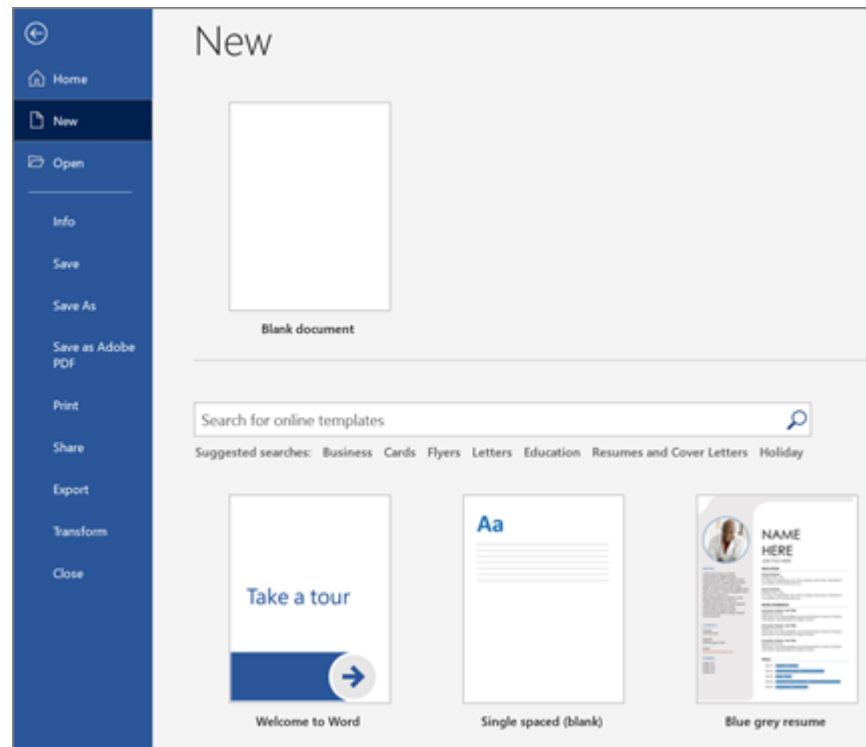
Home

New

Open

Info

Save

Save As

Save as Adobe PDF

Print

Share

Export

Transform

Close

New

Blank document

Search for online templates

Suggested searches: Business Cards Flyers Letters Education Resumes and Cover Letters Holiday

Take a tour

Welcome to Word

Aa

Single spaced (blank)

NAME HERE

Blue grey resume